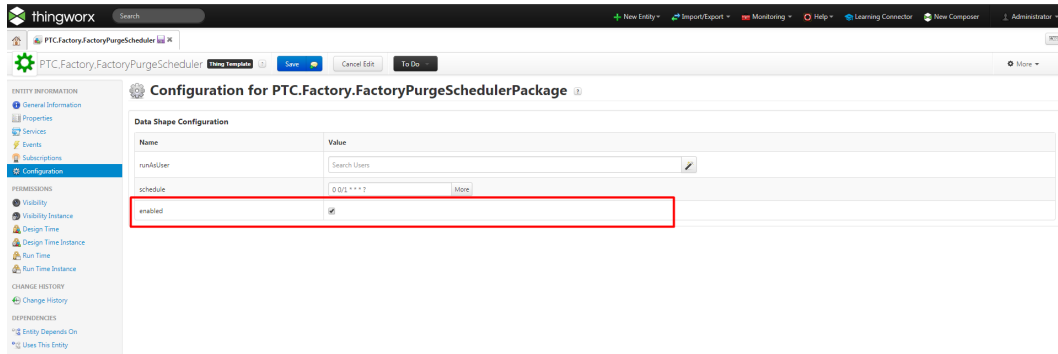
thingworx Search

+ New Entity ▾ Import/Export ▾ Monitoring ▾ Help ▾ Learning Connector New Composer Administrator ▾

PTC.Factory.FactoryPurgeScheduler

PTC.Factory.FactoryPurgeScheduler Thing Template Save Cancel Edit To Do ▾

More ▾

ENTITY INFORMATION
General Information
Properties
Services
Events
Subscriptions
Configuration

PERMISSIONS
Visibility
Visibility Instance
Design Time
Design Time Instance
Run Time
Run Time Instance

CHANGE HISTORY
Change History

DEPENDENCIES
Entity Depends On
Uses This Entity

Configuration for PTC.Factory.FactoryPurgeSchedulerPackage

Data Shape Configuration

| Name | Value |
|---|---|
| runAsUser | Search Users |
| schedule | 0 0/1 * * * ? More |
| enabled | ✔ |